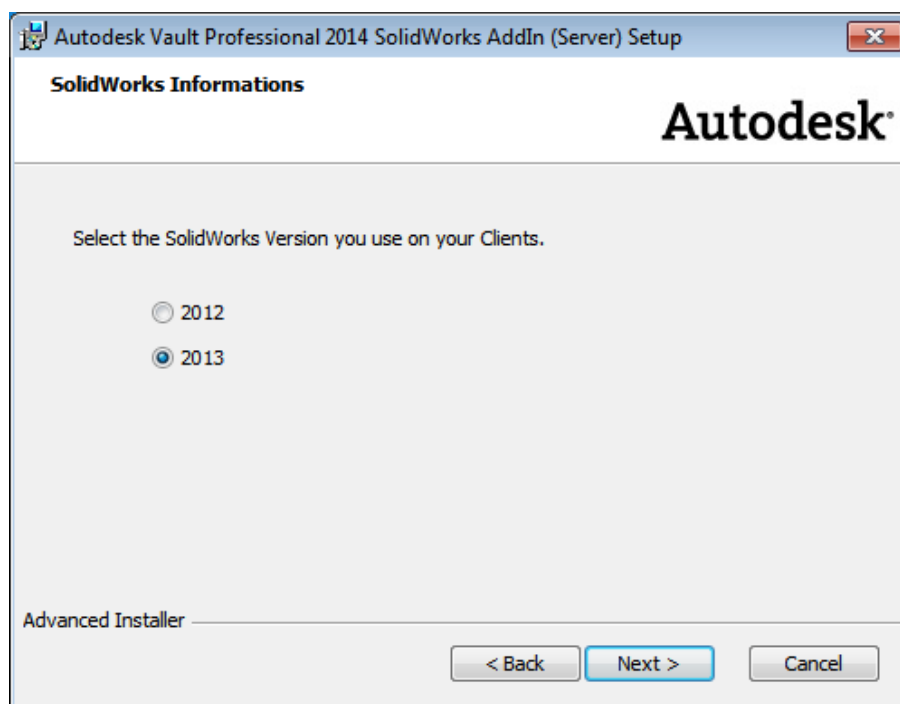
Autodesk Vault Professional 2014 SolidWorks AddIn (Server) Setup

SolidWorks Informations

Autodesk.

Select the SolidWorks Version you use on your Clients.

2012

2013

Advanced Installer

< Back

Next >

Cancel